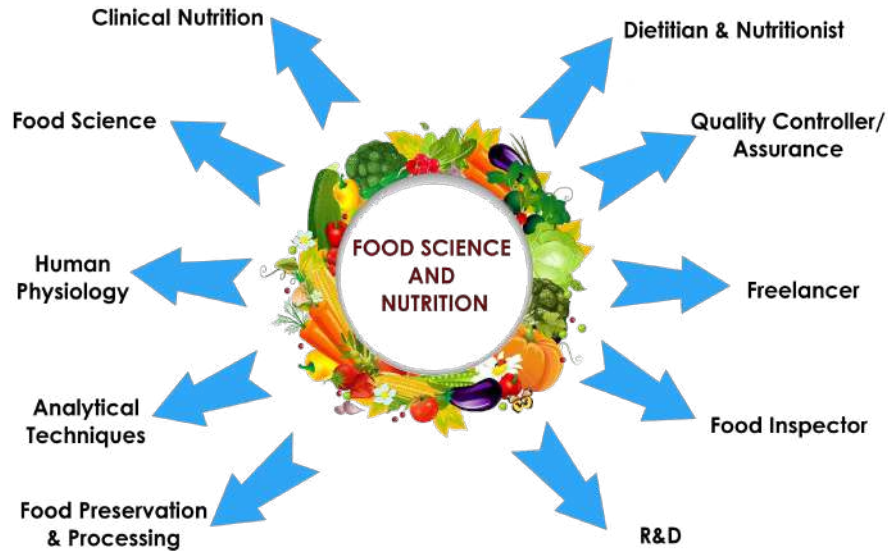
FOOD SCIENCE AND NUTRITION

Clinical Nutrition

Food Science

Human Physiology

Analytical Techniques

Food Preservation & Processing

Dietitian & Nutritionist

Quality Controller/ Assurance

Freelancer

Food Inspector

R&D